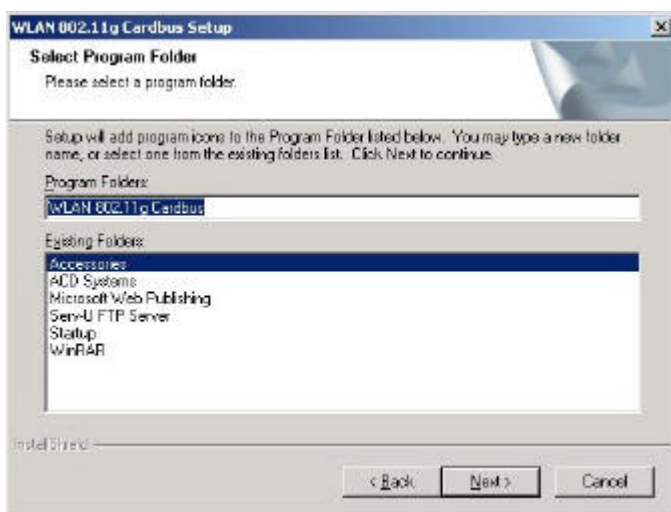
WLAN 802.11g Cardbus Setup

Select Program Folder
Please select a program folder.

Setup will add program icons to the Program Folder listed below. You may type a new folder name, or select one from the existing folders list. Click Next to continue.

Program Folders:
WLAN 802.11g Cardbus

Existing Folders:
Accessories
ACD Systems
Microsoft Web Publishing
Serv-U FTP Server
Startup
WinRAR

InstallShield

< Back
Next >
Cancel